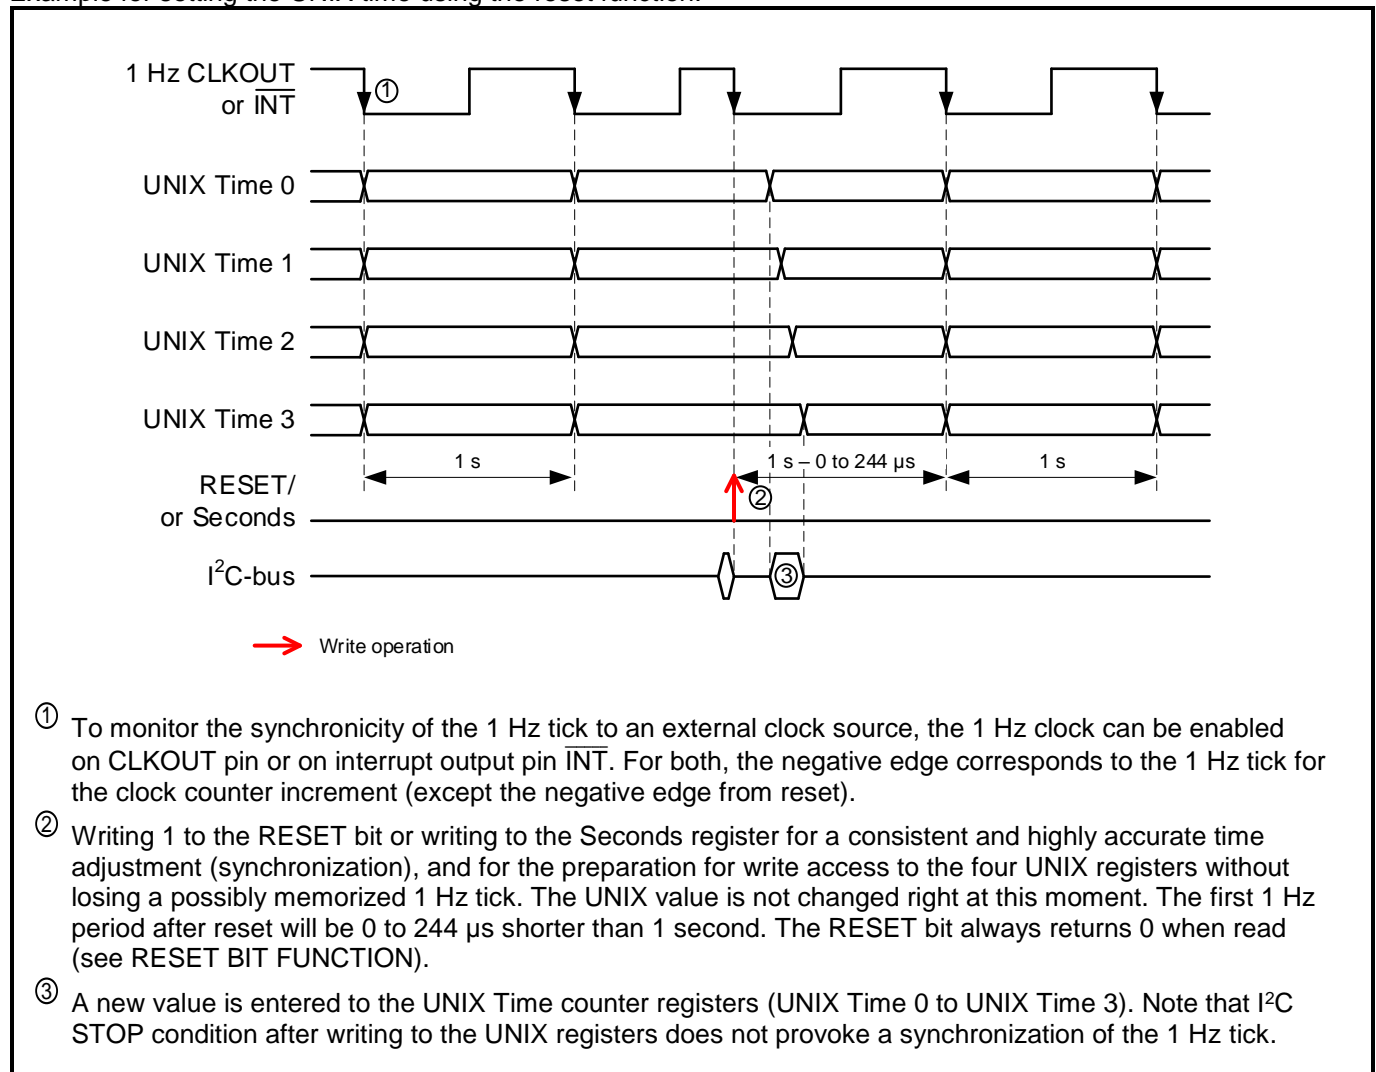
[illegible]

1 Hz CLKOUT or $\overline{INT}$ ①

UNIX Time 0

UNIX Time 1

UNIX Time 2

UNIX Time 3

1 s

1 s – 0 to 244 µs

1 s

RESET/ or Seconds ②

$I^2C$-bus ③

Write operation

① To monitor the synchronicity of the 1 Hz tick to an external clock source, the 1 Hz clock can be enabled on CLKOUT pin or on interrupt output pin $\overline{INT}$. For both, the negative edge corresponds to the 1 Hz tick for the clock counter increment (except the negative edge from reset).

② Writing 1 to the RESET bit or writing to the Seconds register for a consistent and highly accurate time adjustment (synchronization), and for the preparation for write access to the four UNIX registers without losing a possibly memorized 1 Hz tick. The UNIX value is not changed right at this moment. The first 1 Hz period after reset will be 0 to 244 µs shorter than 1 second. The RESET bit always returns 0 when read (see RESET BIT FUNCTION).

③ A new value is entered to the UNIX Time counter registers (UNIX Time 0 to UNIX Time 3). Note that $I^2C$ STOP condition after writing to the UNIX registers does not provoke a synchronization of the 1 Hz tick.